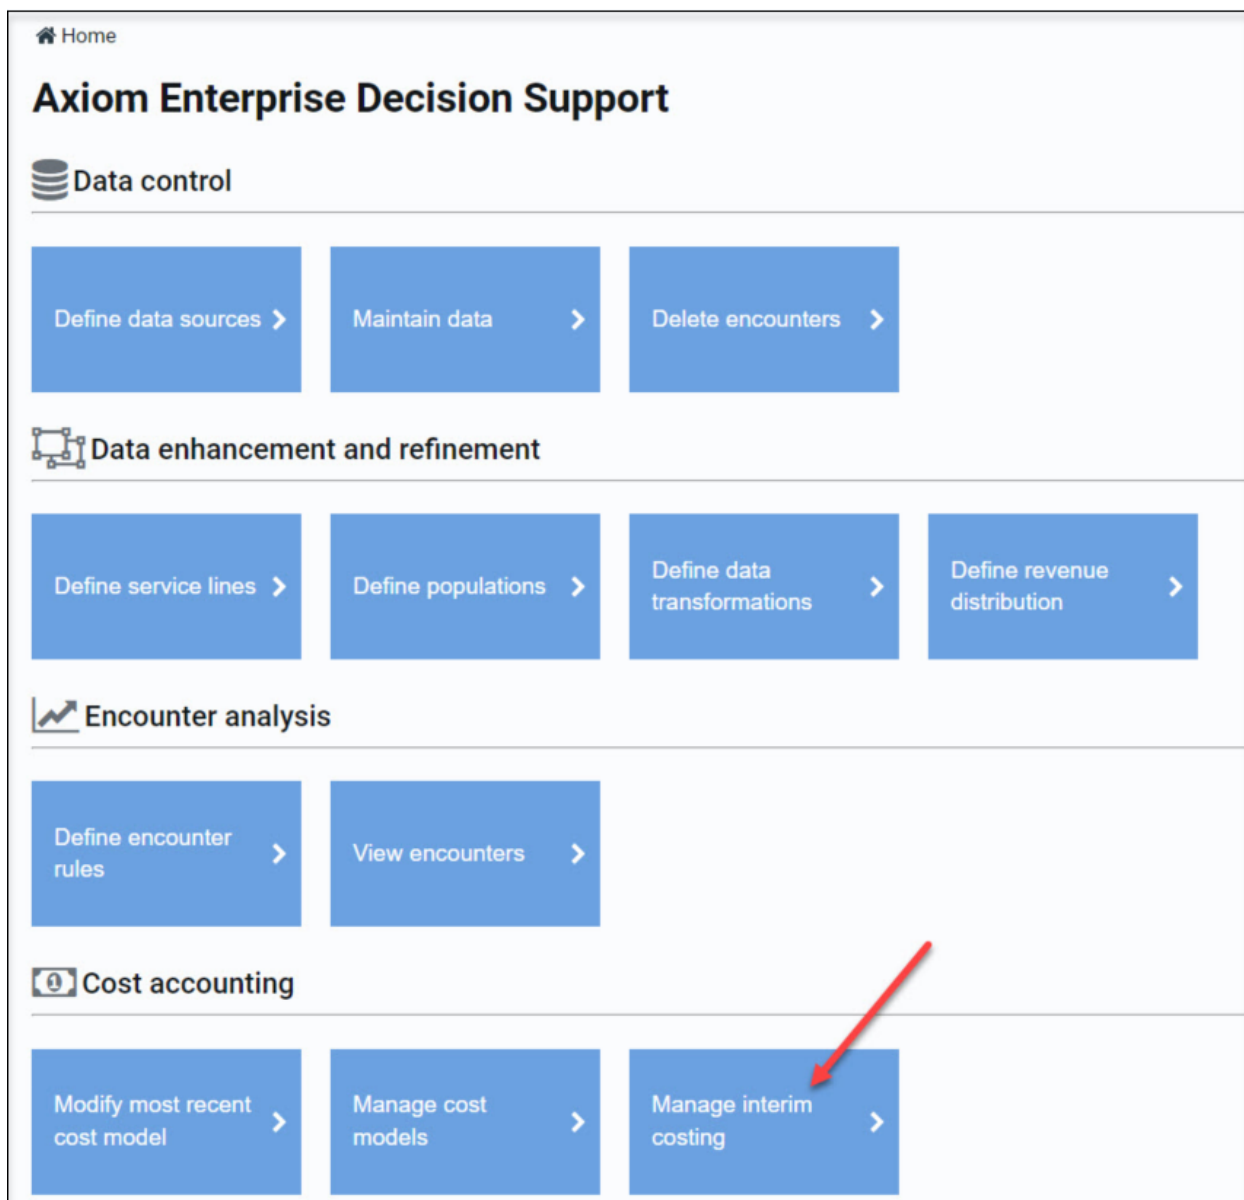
Home

Axiom Enterprise Decision Support

Data control

Define data sources

Maintain data

Delete encounters

Data enhancement and refinement

Define service lines

Define populations

Define data transformations

Define revenue distribution

Encounter analysis

Define encounter rules

View encounters

Cost accounting

Modify most recent cost model

Manage cost models

Manage interim costing